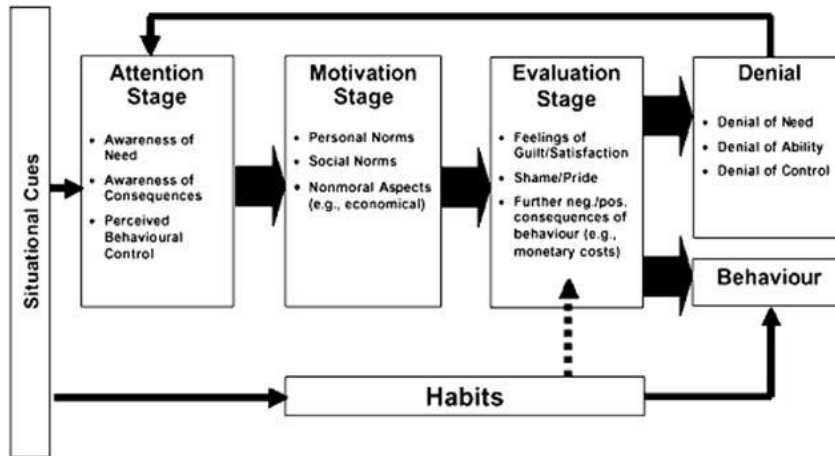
Situational Cues

Attention Stage

- Awareness of Need
- Awareness of Consequences
- Perceived Behavioural Control

Motivation Stage

- Personal Norms
- Social Norms
- Nonmoral Aspects (e.g., economical)

Evaluation Stage

- Feelings of Guilt/Satisfaction
- Shame/Pride
- Further neg./pos. consequences of behaviour (e.g., monetary costs)

Denial

- Denial of Need
- Denial of Ability
- Denial of Control

Behaviour

Habits